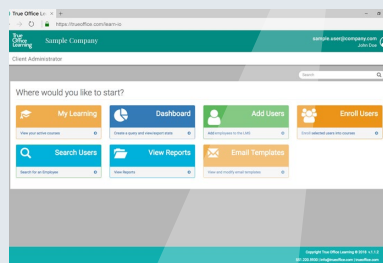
True Office Le ×  +

https://trueoffice.com/learn-o

True Office Learning

Sample Company

sample.user@company.com
John Doe

Client Administrator

Search

Where would you like to start?

My Learning
View your active courses

Dashboard
Create a query and view/export stats

Add Users
Add employees to the LMS

Enroll Users
Enroll selected users into courses

Search Users
Search for an Employee

View Reports
View Reports

Email Templates
View and modify email templates

Copyright True Office Learning © 2016 v.1.1.5
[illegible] | info@trueoffice.com | trueoffice.com